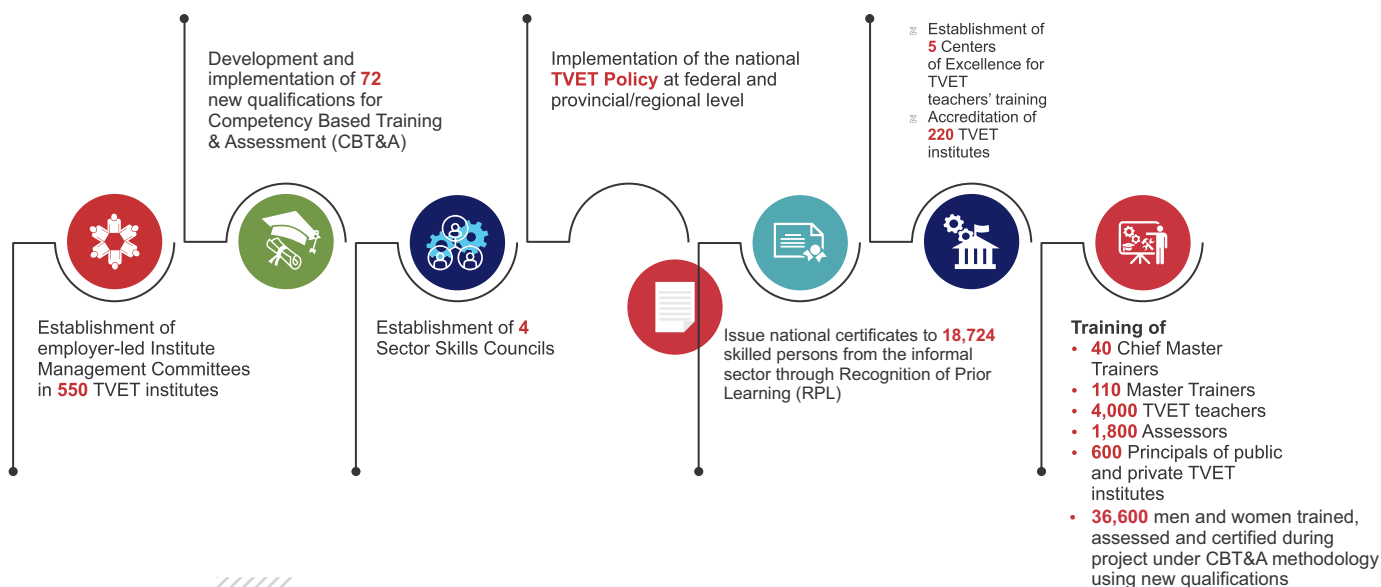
Development and implementation of 72 new qualifications for Competency Based Training & Assessment (CBT&A)

Implementation of the national TVET Policy at federal and provincial/regional level

Establishment of 5 Centers of Excellence for TVET teachers' training

Accreditation of 220 TVET institutes

Establishment of employer-led Institute Management Committees in 550 TVET institutes

Establishment of 4 Sector Skills Councils

Issue national certificates to 18,724 skilled persons from the informal sector through Recognition of Prior Learning (RPL)

Training of
• 40 Chief Master Trainers
• 110 Master Trainers
• 4,000 TVET teachers
• 1,800 Assessors
• 600 Principals of public and private TVET institutes
• 36,600 men and women trained, assessed and certified during project under CBT&A methodology using new qualifications